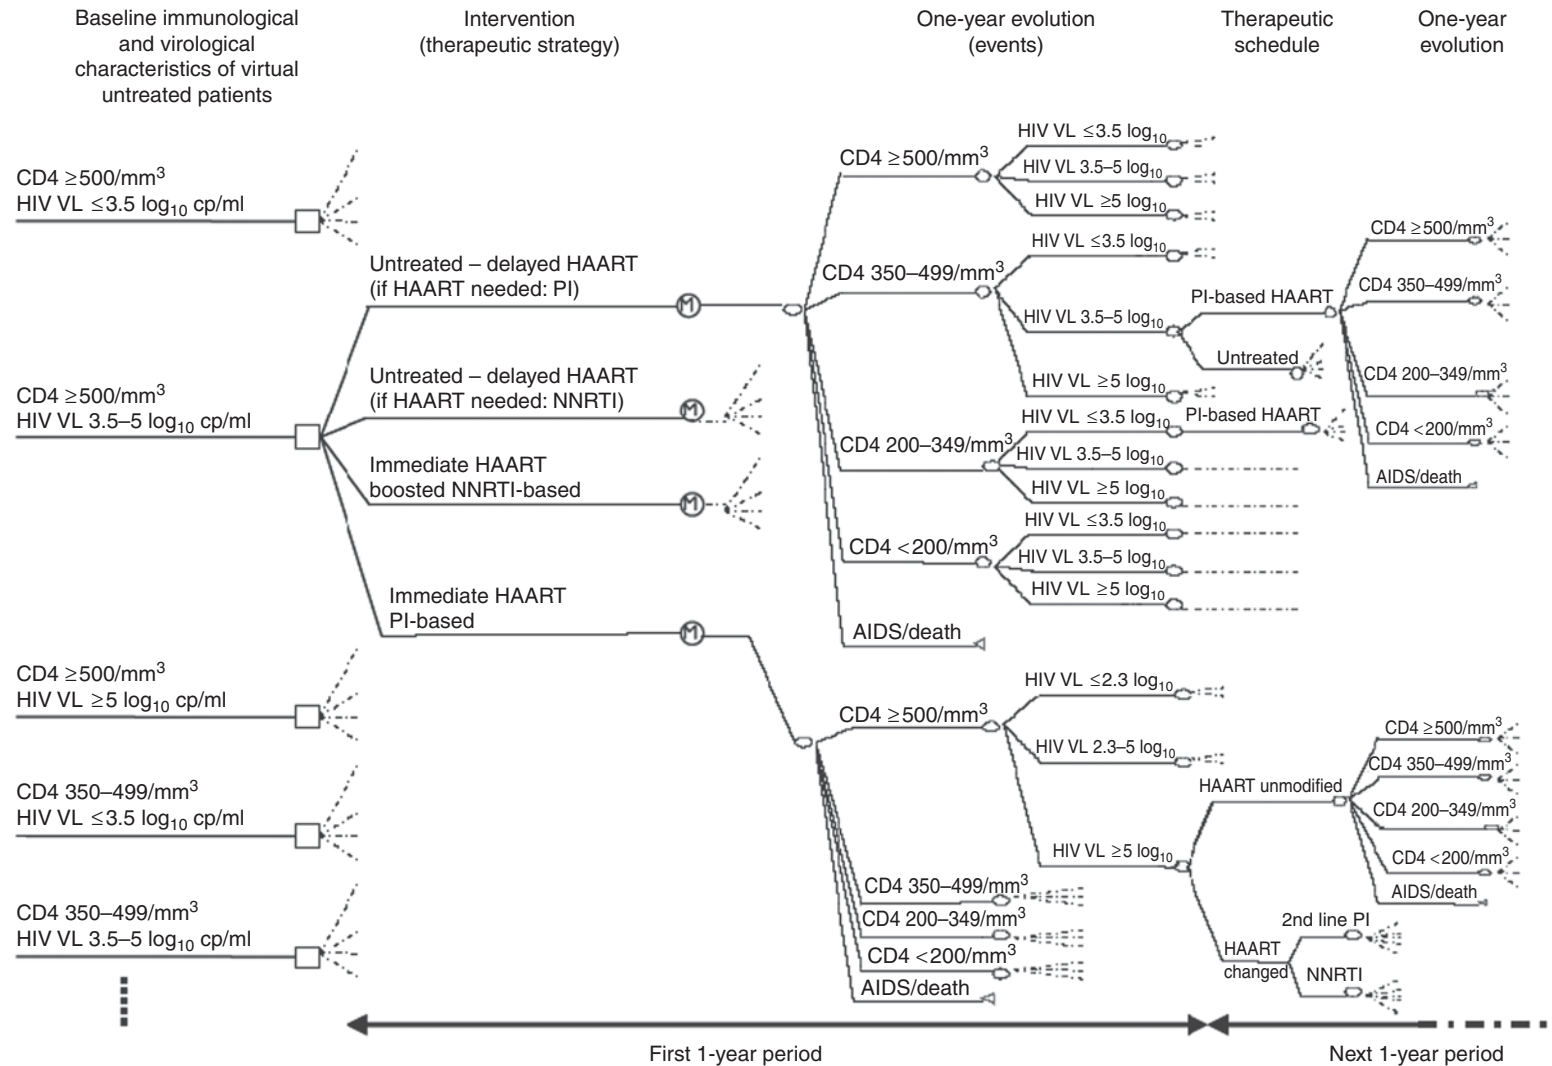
Baseline immunological and virological characteristics of virtual untreated patients

Intervention (therapeutic strategy)

One-year evolution (events)

Therapeutic schedule

One-year evolution

CD4 $\geq$500/mm$^3$
HIV VL $\leq$3.5 log$_{10}$ cp/ml

CD4 $\geq$500/mm$^3$
HIV VL 3.5–5 log$_{10}$ cp/ml

CD4 $\geq$500/mm$^3$
HIV VL $\geq$5 log$_{10}$ cp/ml

CD4 350–499/mm$^3$
HIV VL $\leq$3.5 log$_{10}$ cp/ml

CD4 350–499/mm$^3$
HIV VL 3.5–5 log$_{10}$ cp/ml

Untreated – delayed HAART (if HAART needed: PI)

Untreated – delayed HAART (if HAART needed: NNRTI)

Immediate HAART boosted NNRTI-based

Immediate HAART PI-based

CD4 $\geq$500/mm$^3$
HIV VL $\leq$3.5 log$_{10}$
HIV VL 3.5–5 log$_{10}$
HIV VL $\geq$5 log$_{10}$

CD4 350–499/mm$^3$
HIV VL $\leq$3.5 log$_{10}$
HIV VL 3.5–5 log$_{10}$
HIV VL $\geq$5 log$_{10}$

PI-based HAART
Untreated

CD4 $\geq$500/mm$^3$
CD4 350–499/mm$^3$
CD4 200–349/mm$^3$
CD4 <200/mm$^3$
AIDS/death

CD4 200–349/mm$^3$
HIV VL $\leq$3.5 log$_{10}$
PI-based HAART
HIV VL 3.5–5 log$_{10}$
HIV VL $\geq$5 log$_{10}$

CD4 <200/mm$^3$
HIV VL $\leq$3.5 log$_{10}$
HIV VL 3.5–5 log$_{10}$
HIV VL $\geq$5 log$_{10}$

AIDS/death

CD4 $\geq$500/mm$^3$
HIV VL $\leq$2.3 log$_{10}$
HIV VL 2.3–5 log$_{10}$
HIV VL $\geq$5 log$_{10}$

HAART unmodified

CD4 $\geq$500/mm$^3$
CD4 350–499/mm$^3$
CD4 200–349/mm$^3$
CD4 <200/mm$^3$
AIDS/death

HAART changed
2nd line PI
NNRTI

CD4 350–499/mm$^3$
CD4 200–349/mm$^3$
CD4 <200/mm$^3$
AIDS/death

First 1-year period

Next 1-year period